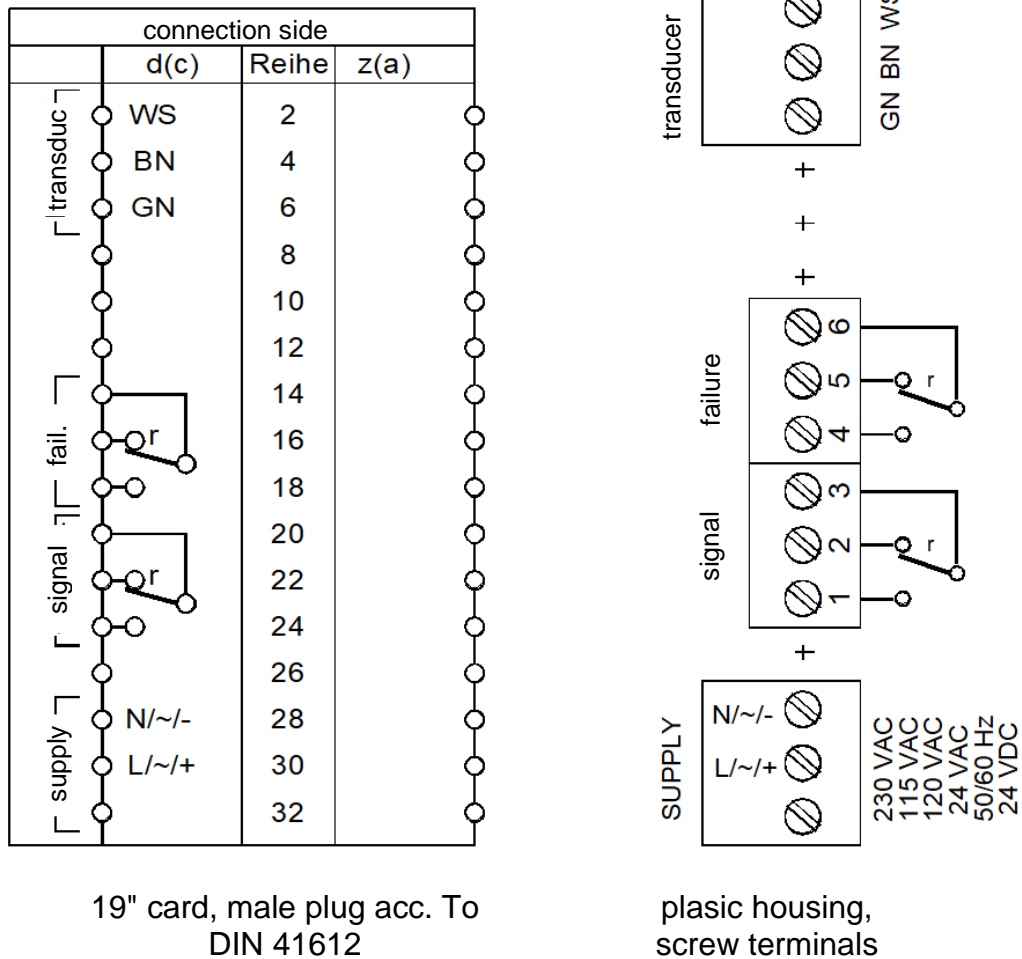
| connection side | | |
|---|---|---|
| d(c) | Reihe | z(a) |
| WS | 2 | |
| BN | 4 | |
| GN | 6 | |
| | 8 | |
| | 10 | |
| | 12 | |
| | 14 | |
| r | 16 | |
| | 18 | |
| | 20 | |
| r | 22 | |
| | 24 | |
| | 26 | |
| N/~/- | 28 | |
| L/~/+ | 30 | |
| | 32 | |

transduc
fail.
signal
supply

19" card, male plug acc. To DIN 41612

transducer
GN BN WS
+
+
+
failure
6
5
4
r
signal
3
2
1
r
+
SUPPLY
N/~/-
L/~/+
230 VAC
115 VAC
120 VAC
24 VAC
50/60 Hz
24 VDC

plasic housing, screw terminals